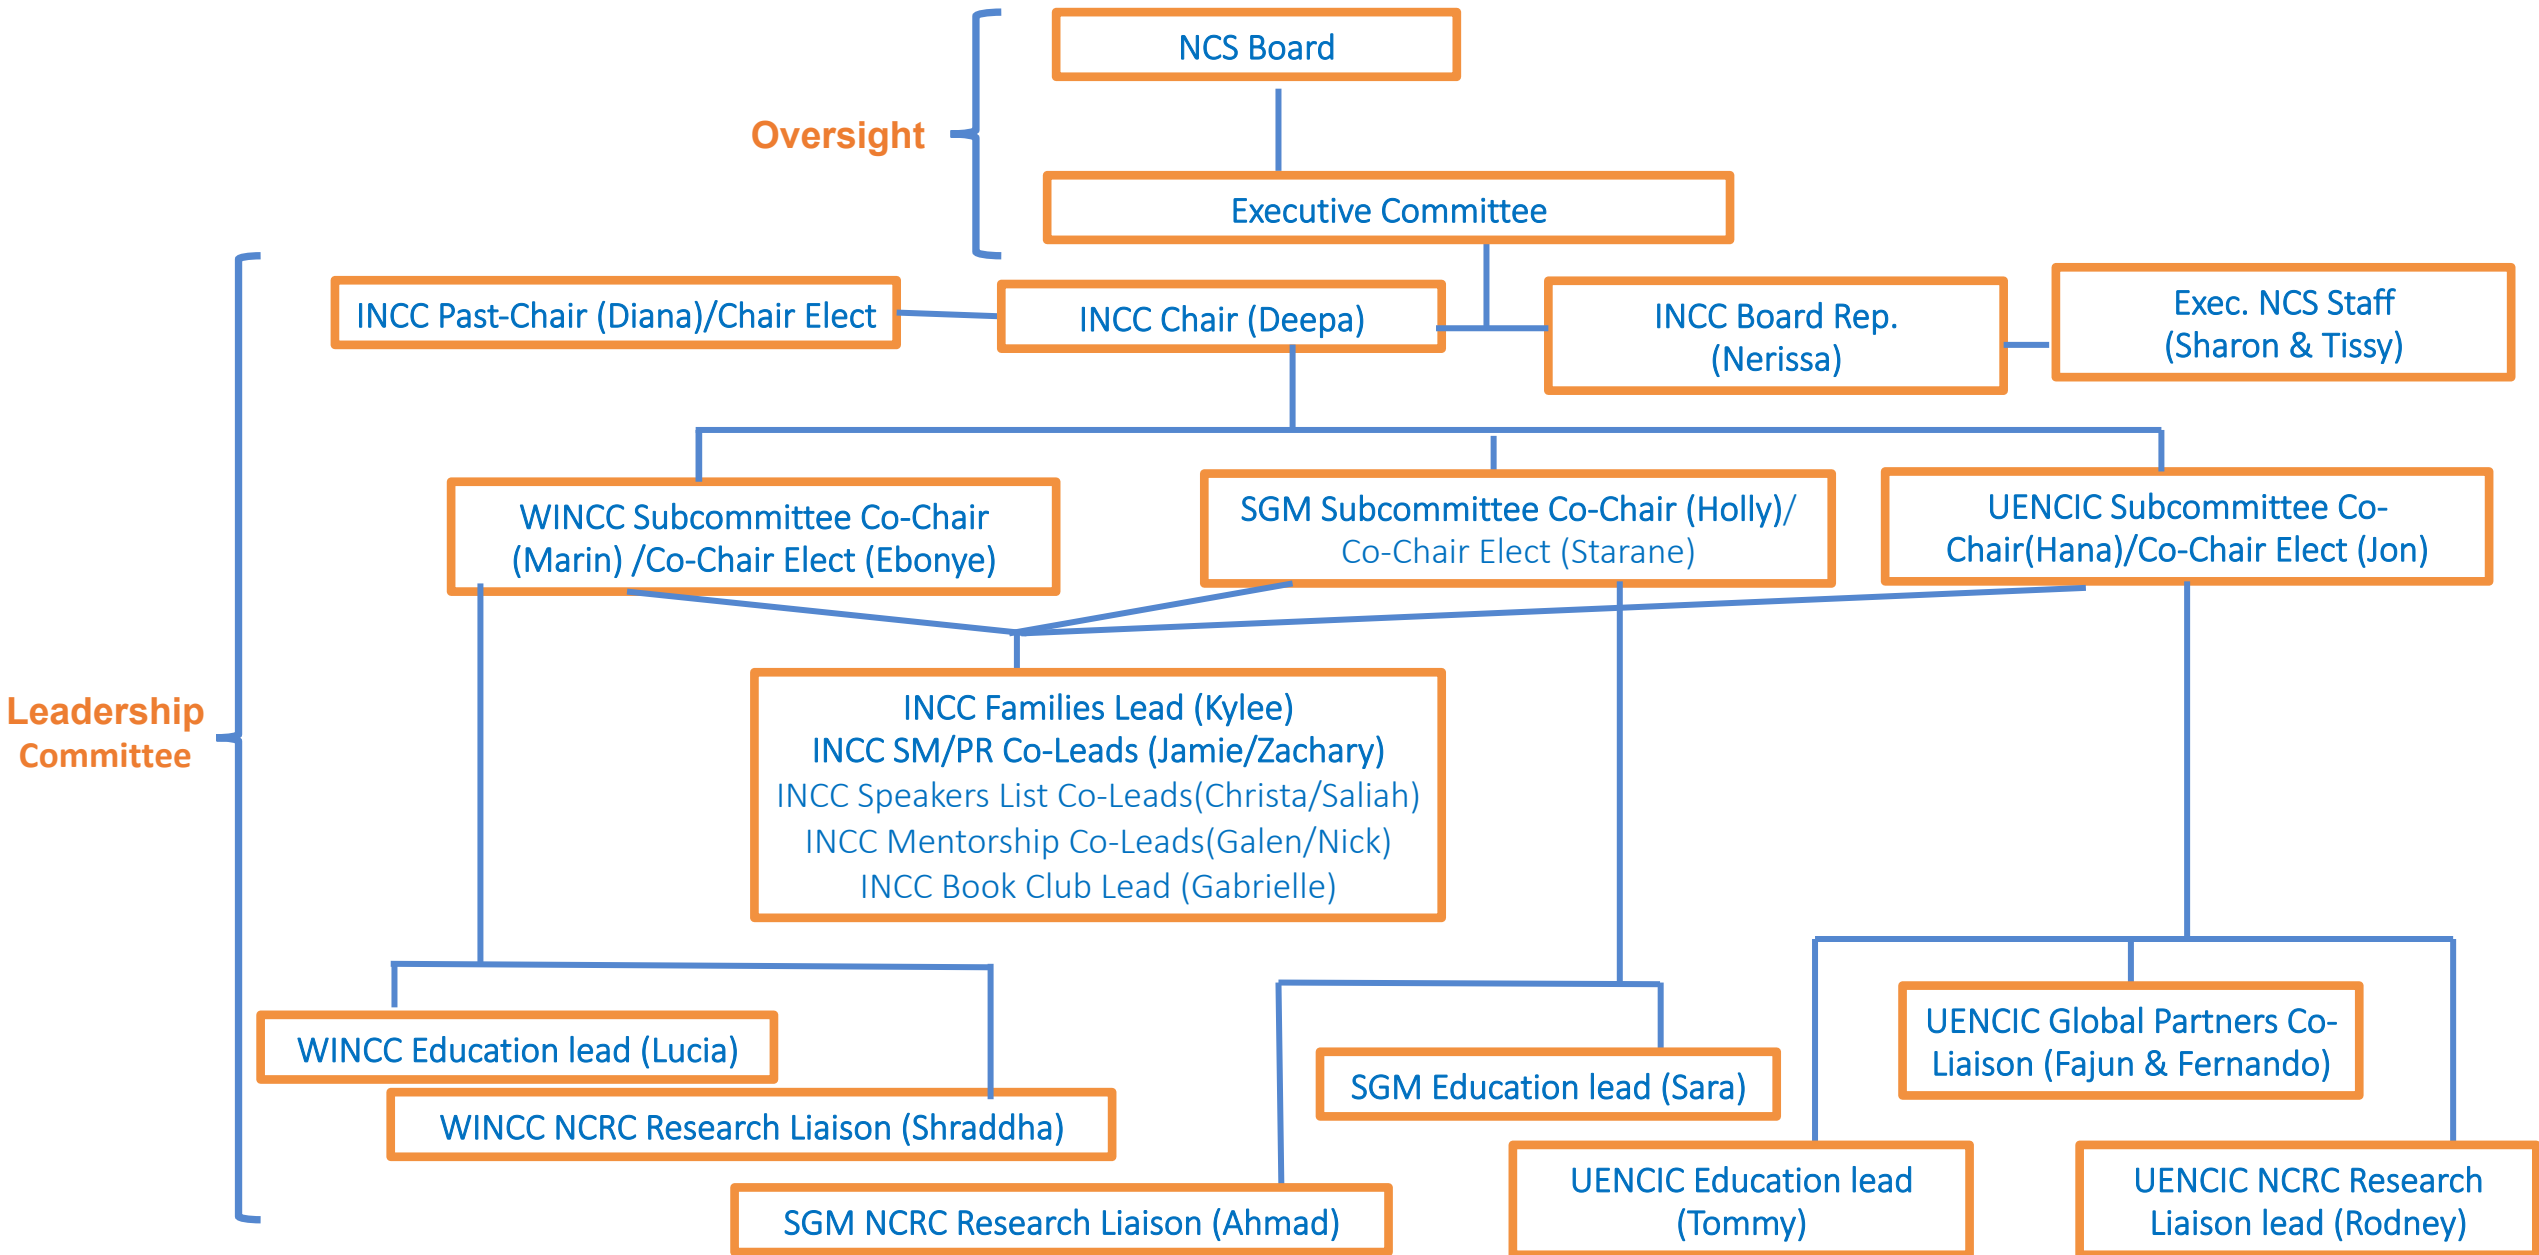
Oversight

NCS Board

Executive Committee

Leadership Committee

INCC Past-Chair (Diana)/Chair Elect

INCC Chair (Deepa)

INCC Board Rep. (Nerissa)

Exec. NCS Staff (Sharon & Tissy)

WINCC Subcommittee Co-Chair (Marin) /Co-Chair Elect (Ebonye)

SGM Subcommittee Co-Chair (Holly)/ Co-Chair Elect (Starane)

UENCIC Subcommittee Co-Chair(Hana)/Co-Chair Elect (Jon)

INCC Families Lead (Kylee)
INCC SM/PR Co-Leads (Jamie/Zachary)
INCC Speakers List Co-Leads(Christa/Saliah)
INCC Mentorship Co-Leads(Galen/Nick)
INCC Book Club Lead (Gabrielle)

WINCC Education lead (Lucia)

WINCC NCRC Research Liaison (Shraddha)

SGM Education lead (Sara)

UENCIC Global Partners Co-Liaison (Fajun & Fernando)

SGM NCRC Research Liaison (Ahmad)

UENCIC Education lead (Tommy)

UENCIC NCRC Research Liaison lead (Rodney)